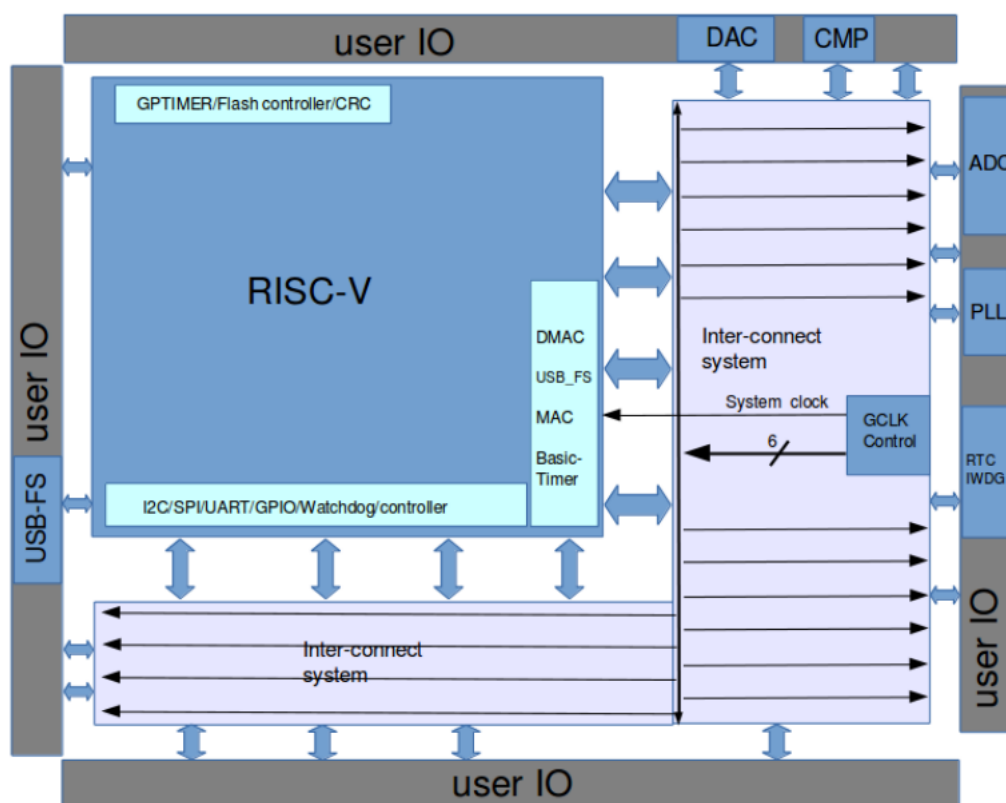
user IO

DAC

CMP

GPTIMER/Flash controller/CRC

RISC-V

DMAC

USB_FS

MAC

Basic-Timer

I2C/SPI/UART/GPIO/Watchdog/controller

Inter-connect system

System clock

GCLK Control

6

ADC

PLL

RTC IWDG

user IO

USB-FS

user IO

Inter-connect system

user IO